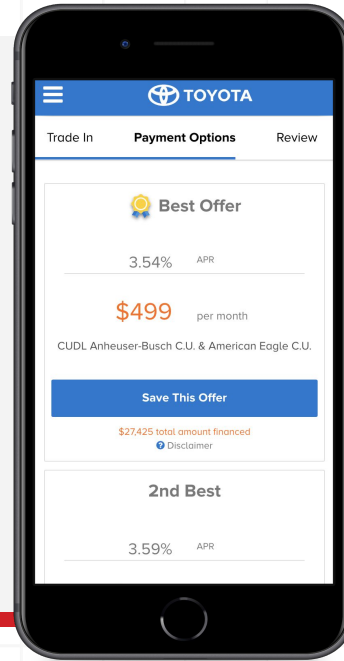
TOYOTA

Trade In
Payment Options
Review

Best Offer

3.54% APR

$499 per month

CUDL Anheuser-Busch C.U. & American Eagle C.U.

Save This Offer

$27,425 total amount financed
Disclaimer

2nd Best

3.59% APR